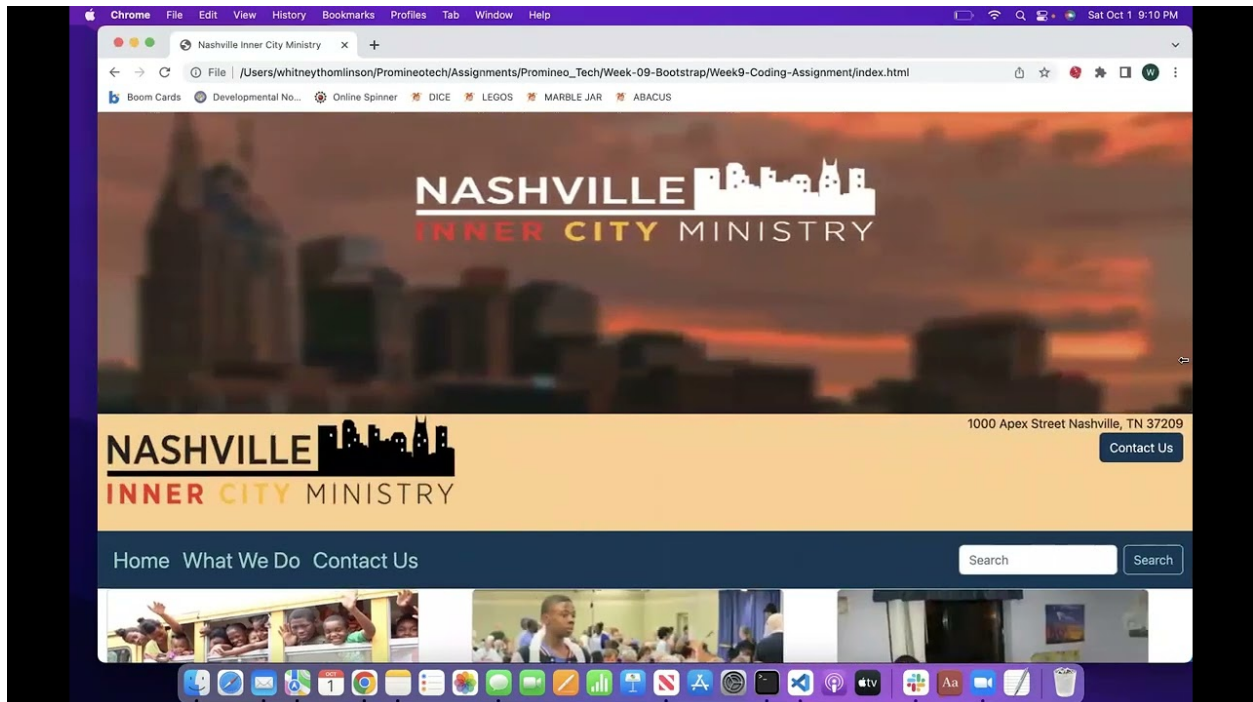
Chrome File Edit View History Bookmarks Profiles Tab Window Help

Sat Oct 1 9:10 PM

Nashville Inner City Ministry

File | /Users/whitneythomlinson/Promineotech/Assignments/Promineo_Tech/Week-09-Bootstrap/Week9-Coding-Assignment/index.html

Boom Cards Developmental No... Online Spinner DICE LEGOS MARBLE JAR ABACUS

NASHVILLE
INNER CITY MINISTRY

1000 Apex Street Nashville, TN 37209

Contact Us

NASHVILLE
INNER CITY MINISTRY

Home What We Do Contact Us

Search

Search